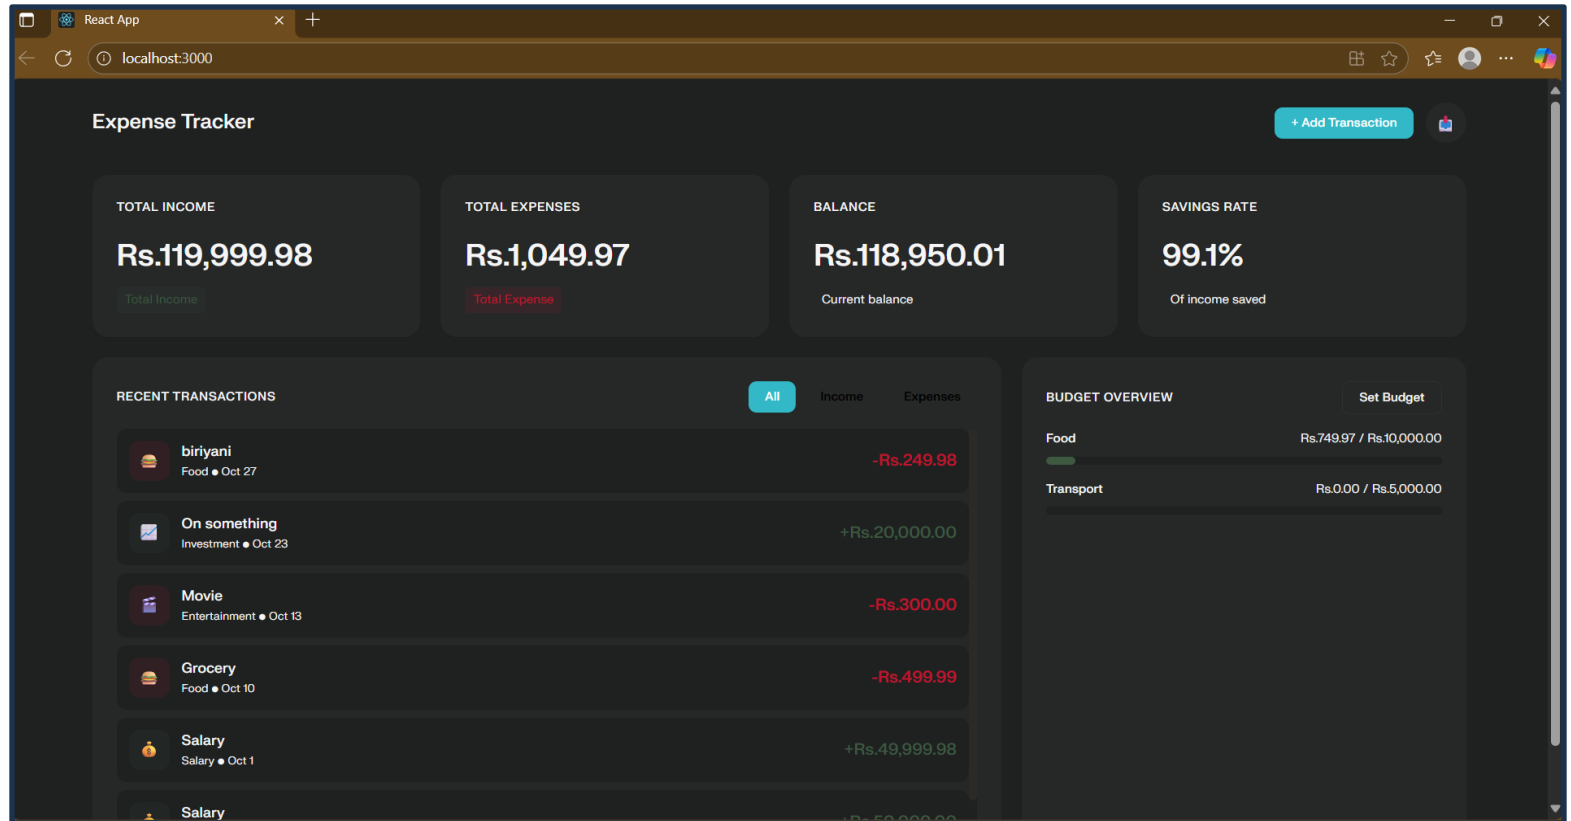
React App

localhost:3000

Expense Tracker

+ Add Transaction

TOTAL INCOME

Rs.119,999.98

Total Income

TOTAL EXPENSES

Rs.1,049.97

Total Expense

BALANCE

Rs.118,950.01

Current balance

SAVINGS RATE

99.1%

Of income saved

RECENT TRANSACTIONS

All Income Expenses

biriyani
Food • Oct 27
-Rs.249.98

On something
Investment • Oct 23
+Rs.20,000.00

Movie
Entertainment • Oct 13
-Rs.300.00

Grocery
Food • Oct 10
-Rs.499.99

Salary
Salary • Oct 1
+Rs.49,999.98

Salary
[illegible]

BUDGET OVERVIEW

Set Budget

Food
Rs.749.97 / Rs.10,000.00

Transport
Rs.0.00 / Rs.5,000.00